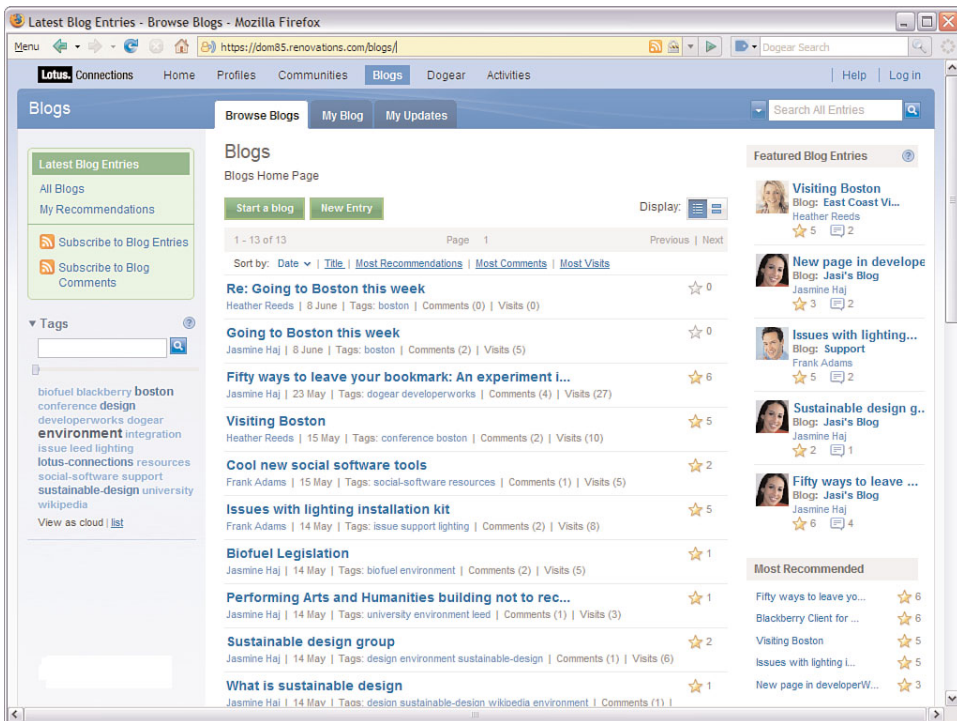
Latest Blog Entries - Browse Blogs - Mozilla Firefox

Menu https://dom85.renovations.com/blogs/ Dogear Search

Lotus. Connections Home Profiles Communities Blogs Dogear Activities | Help | Log in

Blogs

Browse Blogs My Blog My Updates Search All Entries

Latest Blog Entries
All Blogs
My Recommendations

Subscribe to Blog Entries

Subscribe to Blog Comments

▾ Tags

biofuel blackberry boston conference design developerworks dogear environment integration issue leed lighting lotus-connections resources social-software support sustainable-design university wikipedia

View as cloud | list

Blogs
Blogs Home Page

Start a blog New Entry

Display:

1 - 13 of 13 Page 1 Previous | Next

Sort by: Date | Title | Most Recommendations | Most Comments | Most Visits

Re: Going to Boston this week 0
Heather Reeds | 8 June | Tags: boston | Comments (0) | Visits (0)

Going to Boston this week 0
Jasmine Haj | 8 June | Tags: boston | Comments (2) | Visits (5)

Fifty ways to leave your bookmark: An experiment i... 6
Jasmine Haj | 23 May | Tags: dogear developerworks | Comments (4) | Visits (27)

Visiting Boston 5
Heather Reeds | 15 May | Tags: conference boston | Comments (2) | Visits (10)

Cool new social software tools 2
Frank Adams | 15 May | Tags: social-software resources | Comments (1) | Visits (5)

Issues with lighting installation kit 5
Frank Adams | 14 May | Tags: issue support lighting | Comments (2) | Visits (8)

Biofuel Legislation 1
Jasmine Haj | 14 May | Tags: biofuel environment | Comments (2) | Visits (5)

Performing Arts and Humanities building not to rec... 1
Jasmine Haj | 14 May | Tags: university environment leed | Comments (1) | Visits (3)

Sustainable design group 2
Jasmine Haj | 14 May | Tags: design environment sustainable-design | Comments (1) | Visits (6)

What is sustainable design 1
Jasmine Haj | 14 May | Tags: design sustainable-design wikipedia environment | Comments (1) |

Featured Blog Entries

Visiting Boston
Blog: East Coast Vi...
Heather Reeds
5 2

New page in develope
Blog: Jasi's Blog
Jasmine Haj
3 2

Issues with lighting...
Blog: Support
Frank Adams
5 2

Sustainable design g...
Blog: Jasi's Blog
Jasmine Haj
2 1

Fifty ways to leave ...
Blog: Jasi's Blog
Jasmine Haj
6 4

Most Recommended

Fifty ways to leave yo... 6
Blackberry Client for ... 6
Visiting Boston 5
Issues with lighting i... 5
New page in developerW... 3